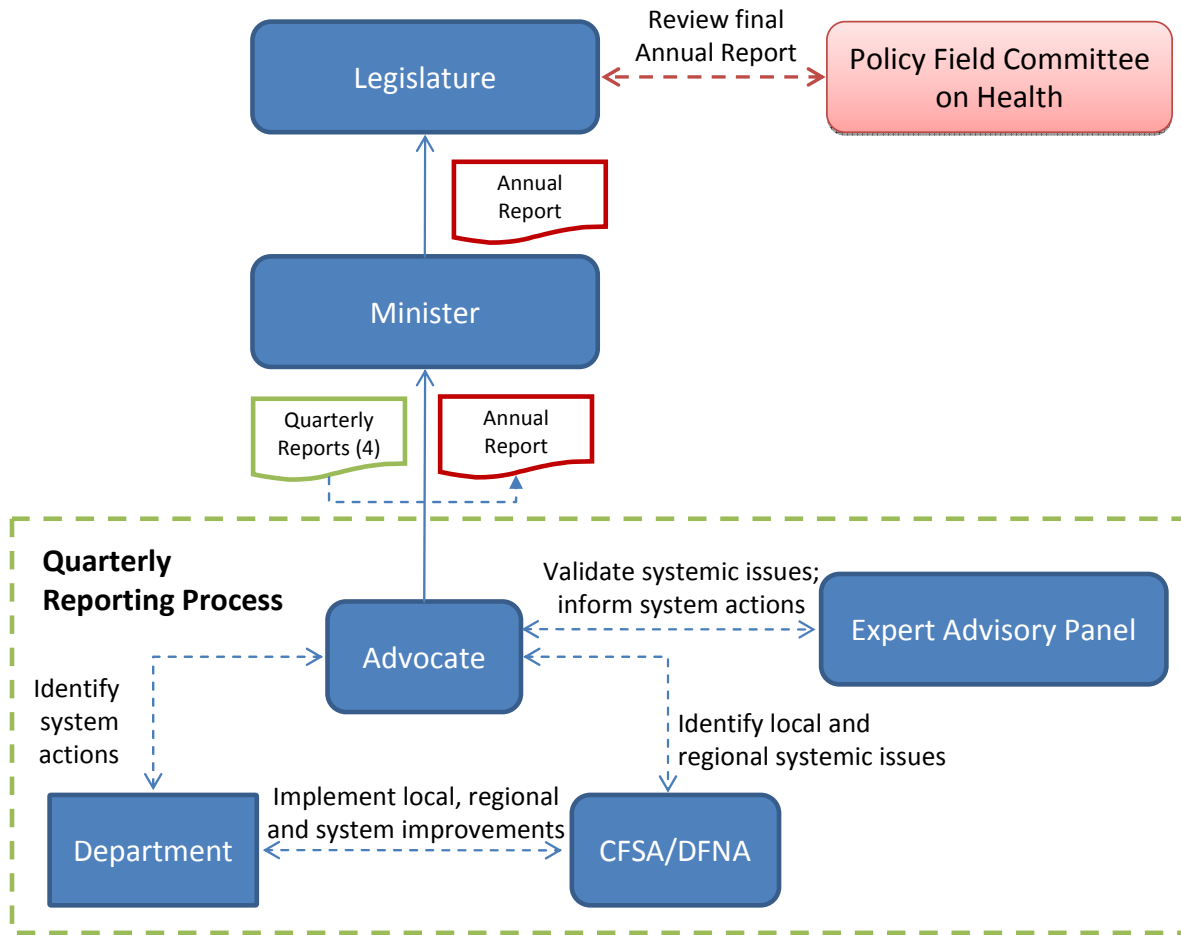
Legislature

Review final Annual Report

Policy Field Committee on Health

Annual Report

Minister

Quarterly Reports (4)

Annual Report

Quarterly Reporting Process

Validate systemic issues; inform system actions

Advocate

Expert Advisory Panel

Identify system actions

Identify local and regional systemic issues

Implement local, regional and system improvements

Department

CFSA/DFNA